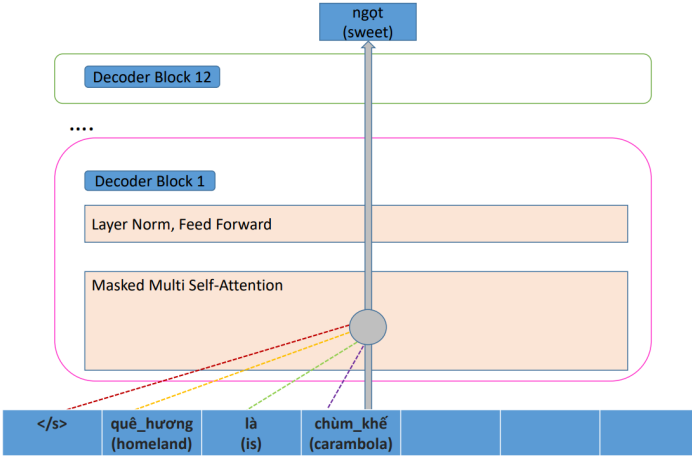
ngọt
(sweet)

Decoder Block 12

....

Decoder Block 1

Layer Norm, Feed Forward

Masked Multi Self-Attention

| </s> | quê_hương (homeland) | là (is) | chùm_khế (carambola) | | | |
|---|---|---|---|---|---|---|